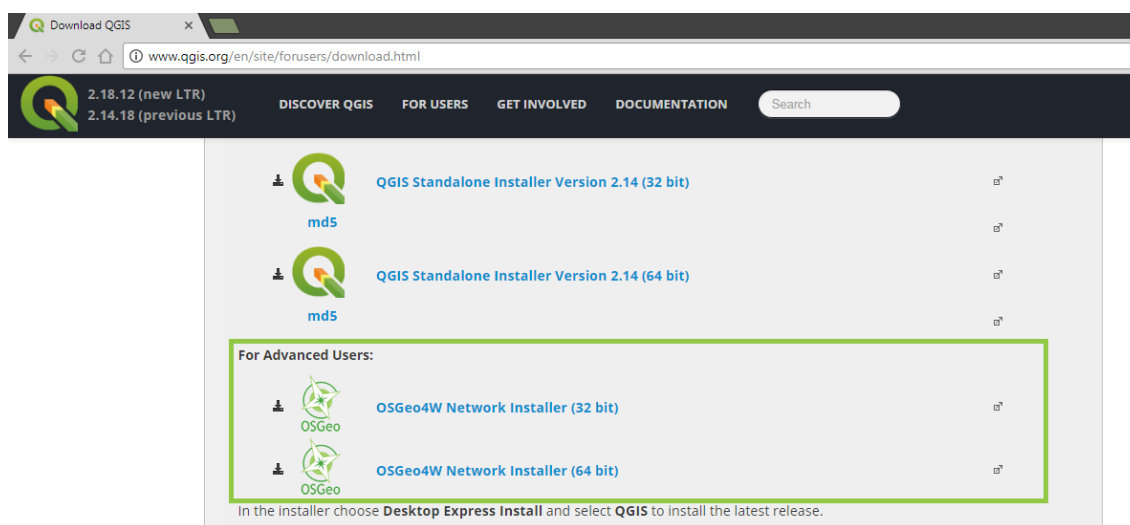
Download QGIS ×

www.qgis.org/en/site/forusers/download.html

2.18.12 (new LTR)
2.14.18 (previous LTR)

DISCOVER QGIS FOR USERS GET INVOLVED DOCUMENTATION Search

QGIS Standalone Installer Version 2.14 (32 bit)

md5

QGIS Standalone Installer Version 2.14 (64 bit)

md5

For Advanced Users:

OSGeo

OSGeo4W Network Installer (32 bit)

OSGeo

OSGeo4W Network Installer (64 bit)

In the installer choose **Desktop Express Install** and select **QGIS** to install the latest release.